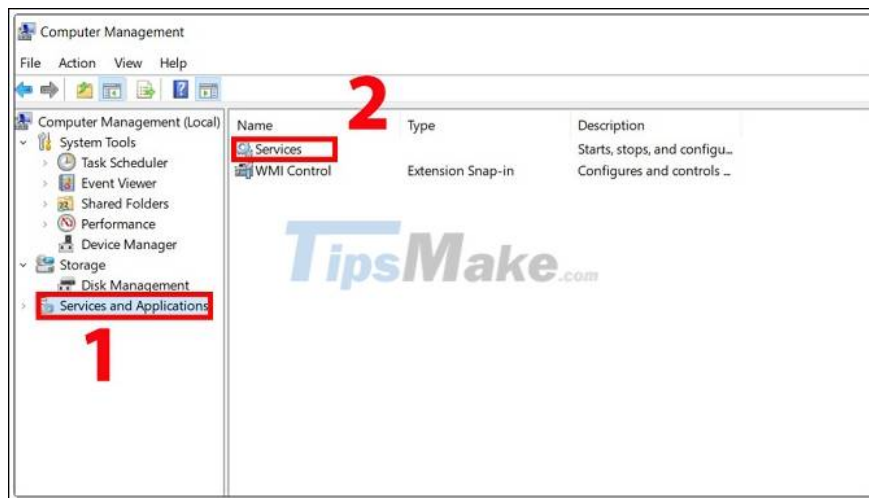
Computer Management

File Action View Help

Computer Management (Local)
System Tools
Task Scheduler
Event Viewer
Shared Folders
Performance
Device Manager
Storage
Disk Management
Services and Applications

1

2

| Name | Type | Description |
|---|---|---|
| Services | | Starts, stops, and configu... |
| WMI Control | Extension Snap-in | Configures and controls ... |

TipsMake.com